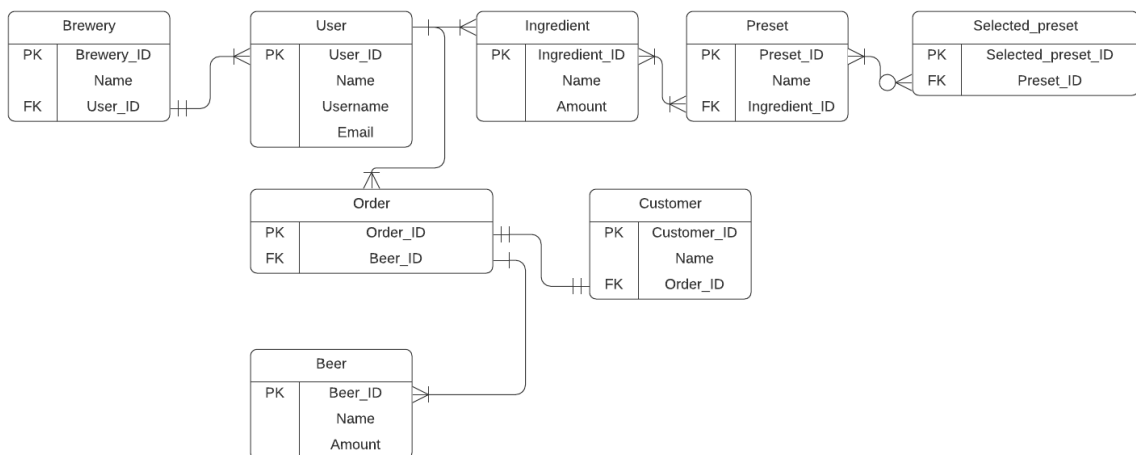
Brewery

| | |
|---|---|
| PK | Brewery_ID |
| | Name |
| FK | User_ID |

User

| | |
|---|---|
| PK | User_ID |
| | Name |
| | Username |
| | Email |

Ingredient

| | |
|---|---|
| PK | Ingredient_ID |
| | Name |
| | Amount |

Preset

| | |
|---|---|
| PK | Preset_ID |
| | Name |
| FK | Ingredient_ID |

Selected_preset

| | |
|---|---|
| PK | Selected_preset_ID |
| FK | Preset_ID |

Order

| | |
|---|---|
| PK | Order_ID |
| FK | Beer_ID |

Customer

| | |
|---|---|
| PK | Customer_ID |
| | Name |
| FK | Order_ID |

Beer

| | |
|---|---|
| PK | Beer_ID |
| | Name |
| | Amount |